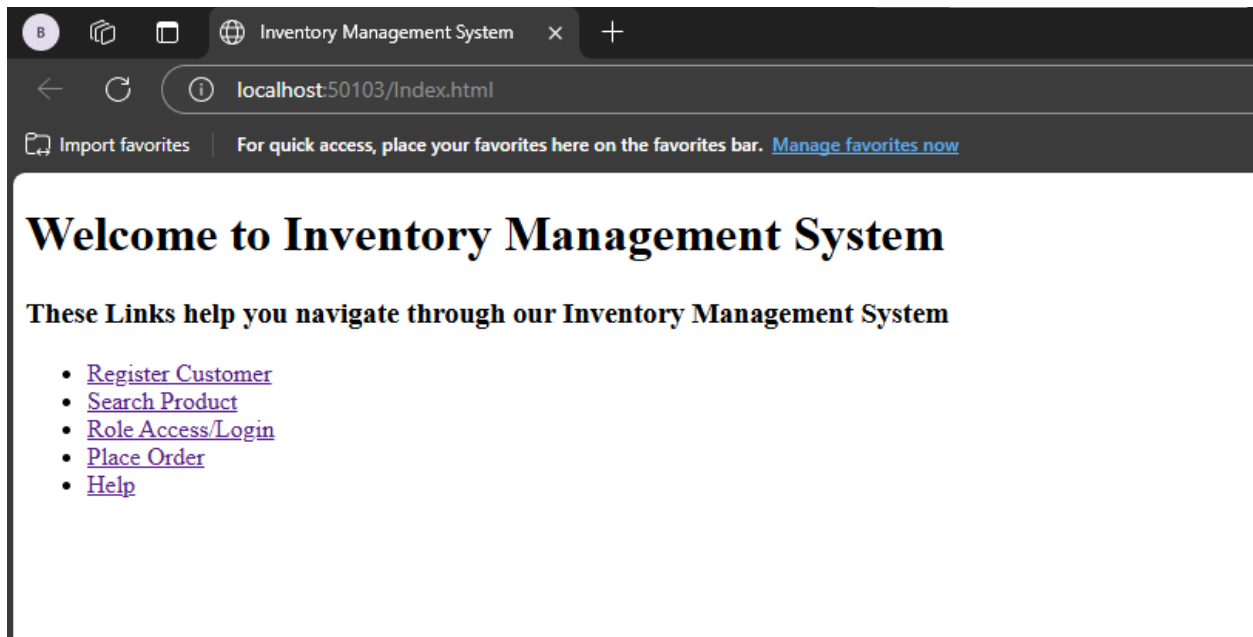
B

Inventory Management System ×

localhost:50103/Index.html

Import favorites | For quick access, place your favorites here on the favorites bar. Manage favorites now

# Welcome to Inventory Management System

### These Links help you navigate through our Inventory Management System

- Register Customer
- Search Product
- Role Access/Login
- Place Order
- Help